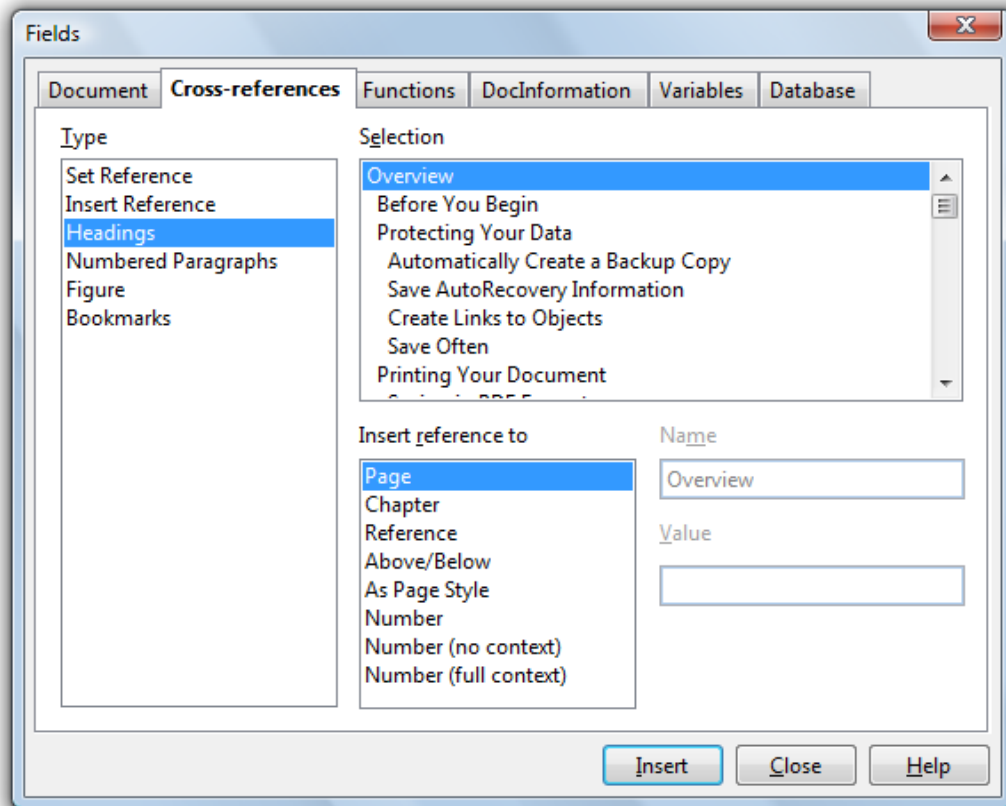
Fields

Document
Cross-references
Functions
DocInformation
Variables
Database

Type

Set Reference
Insert Reference
Headings
Numbered Paragraphs
Figure
Bookmarks

Selection

Overview
Before You Begin
Protecting Your Data
Automatically Create a Backup Copy
Save AutoRecovery Information
Create Links to Objects
Save Often
Printing Your Document
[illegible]

Insert reference to

Page
Chapter
Reference
Above/Below
As Page Style
Number
Number (no context)
Number (full context)

Name

Overview

Value

Insert
Close
Help